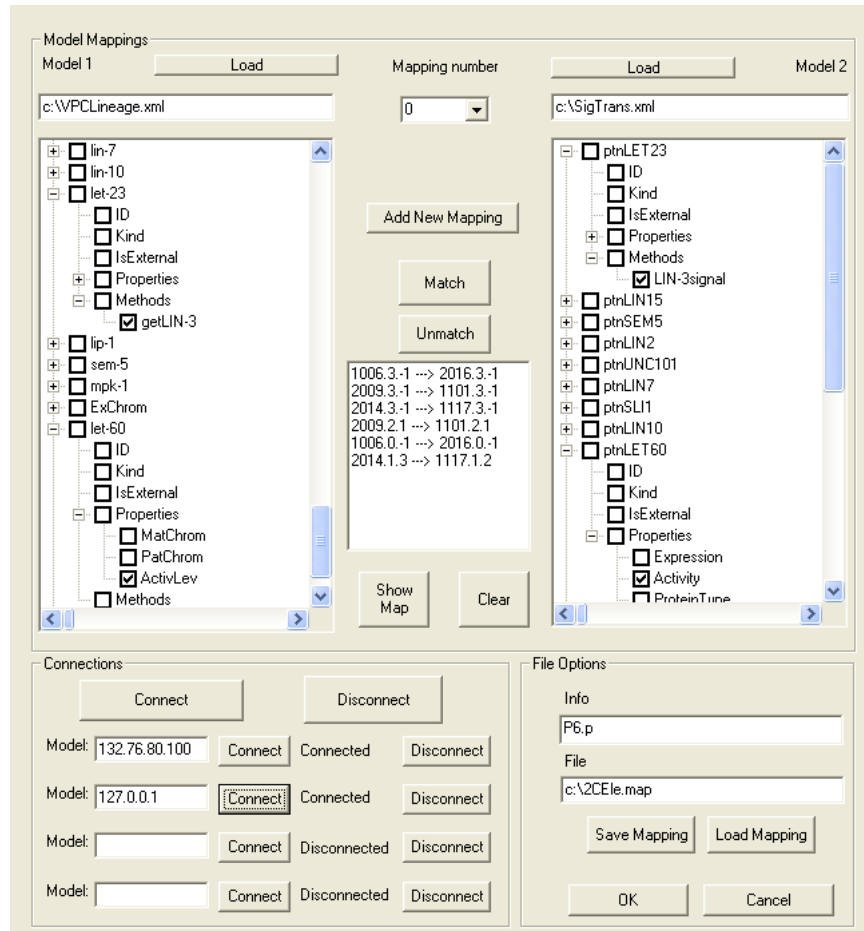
Model Mappings

Model 1

Load

Mapping number

Load

Model 2

c:\VPCLineage.xml

0

c:\SigTrans.xml

lin-7
lin-10
let-23
ID
Kind
IsExternal
Properties
Methods
getLIN-3
lip-1
sem-5
mpk-1
ExChrom
let-60
ID
Kind
IsExternal
Properties
MatChrom
PatChrom
ActivLev
Methods

Add New Mapping

Match

Unmatch

1006.3.-1 ---> 2016.3.-1
2009.3.-1 ---> 1101.3.-1
2014.3.-1 ---> 1117.3.-1
2009.2.1 ---> 1101.2.1
1006.0.-1 ---> 2016.0.-1
2014.1.3 ---> 1117.1.2

Show Map

Clear

ptnLET23
ID
Kind
IsExternal
Properties
Methods
LIN-3signal
ptnLIN15
ptnSEM5
ptnLIN2
ptnUNC101
ptnLIN7
ptnSLI1
ptnLIN10
ptnLET60
ID
Kind
IsExternal
Properties
Expression
Activity
ProteinType

Connections

Connect

Disconnect

Model: 132.76.80.100 Connect Connected Disconnect

Model: 127.0.0.1 Connect Connected Disconnect

Model: Connect Disconnected Disconnect

Model: Connect Disconnected Disconnect

File Options

Info

P6.p

File

c:\2CEle.map

Save Mapping

Load Mapping

OK

Cancel